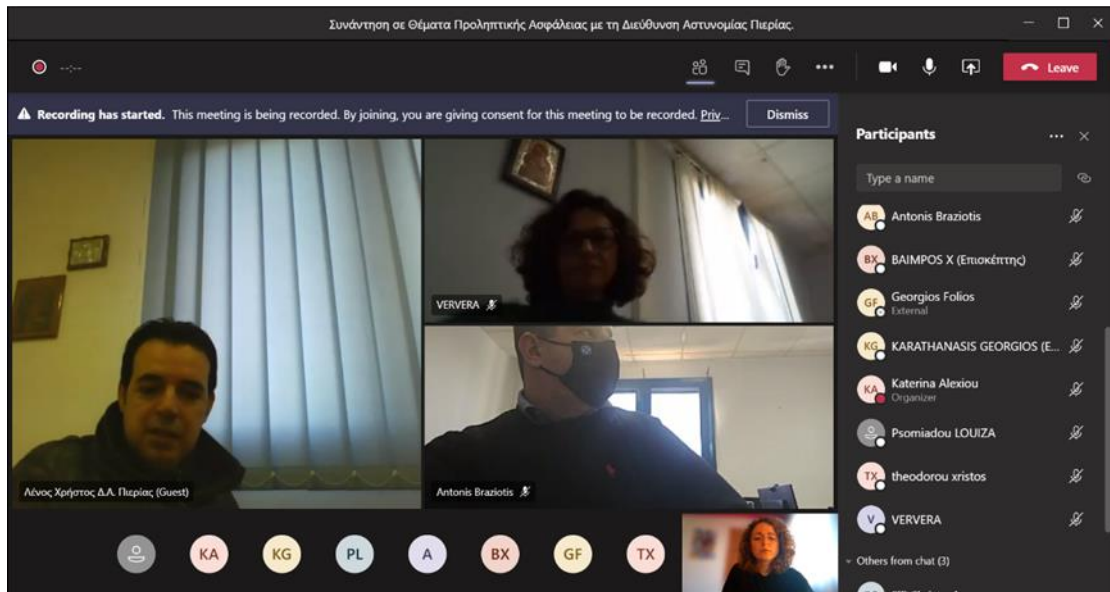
Συνάντηση σε Θέματα Προληπτικής Ασφάλειας με τη Διεύθυνση Αστυνομίας Πιερίας.

--:--

Leave

Recording has started. This meeting is being recorded. By joining, you are giving consent for this meeting to be recorded. Priv...

Dismiss

VERVERA

Λένος Χρήστος Δ.Α. Πιερίας (Guest)

Antonis Braziotis

KA KG PL A BX GF TX

Participants

Type a name

AB Antonis Braziotis

BX BAIMPOS X (Επισκέπτης)

GF Georgios Folios
External

KG KARATHANASIS GEORGIOS (E...

KA Katerina Alexiou
Organizer

Psomiadou LOUIZA

TX theodorou xristos

V VERVERA

Others from chat (3)